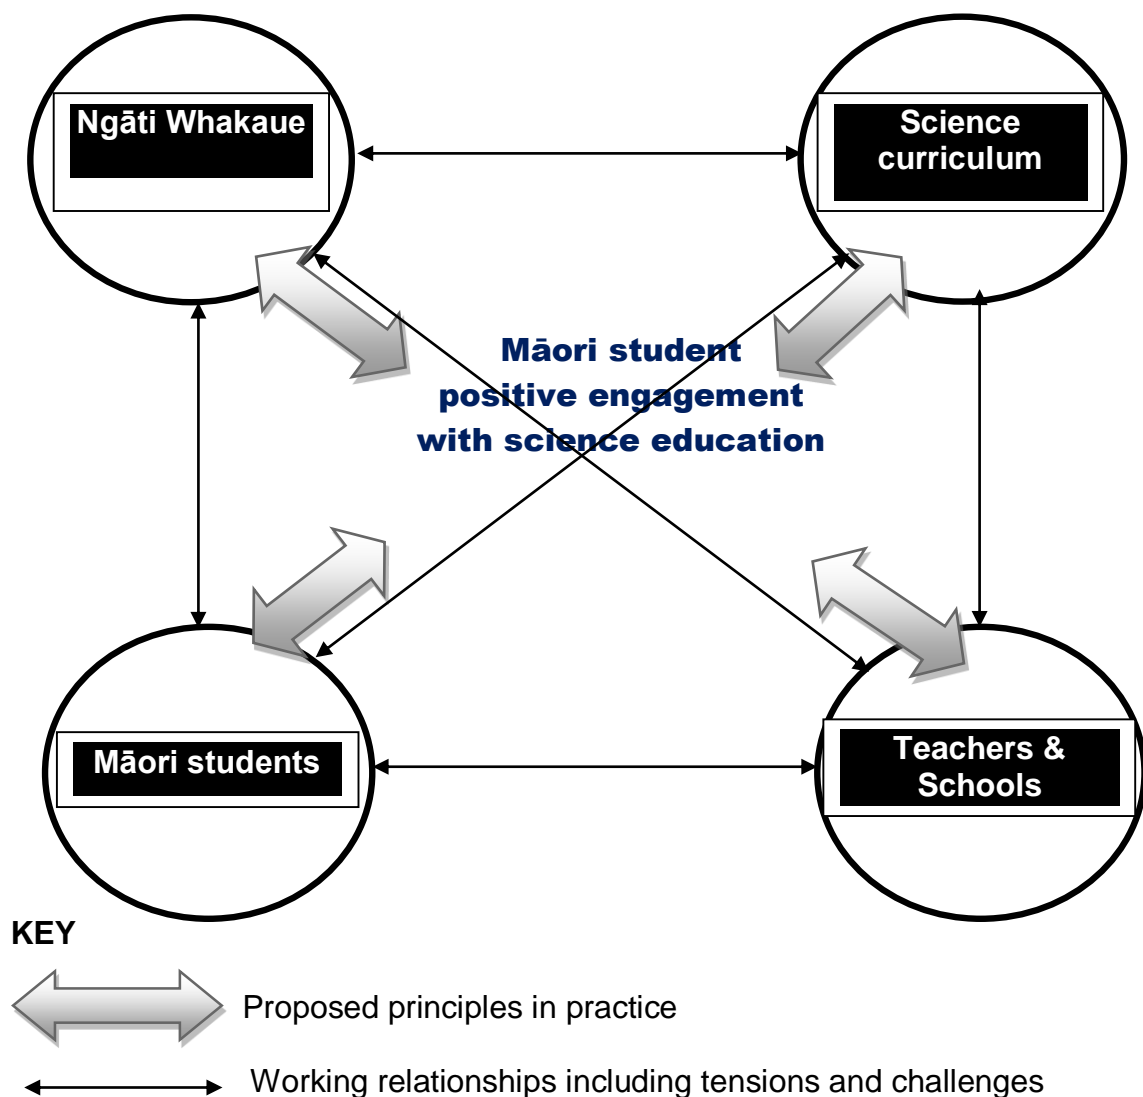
Ngāti Whakaue

Science curriculum

Māori student positive engagement with science education

Māori students

Teachers & Schools

KEY

Proposed principles in practice

Working relationships including tensions and challenges